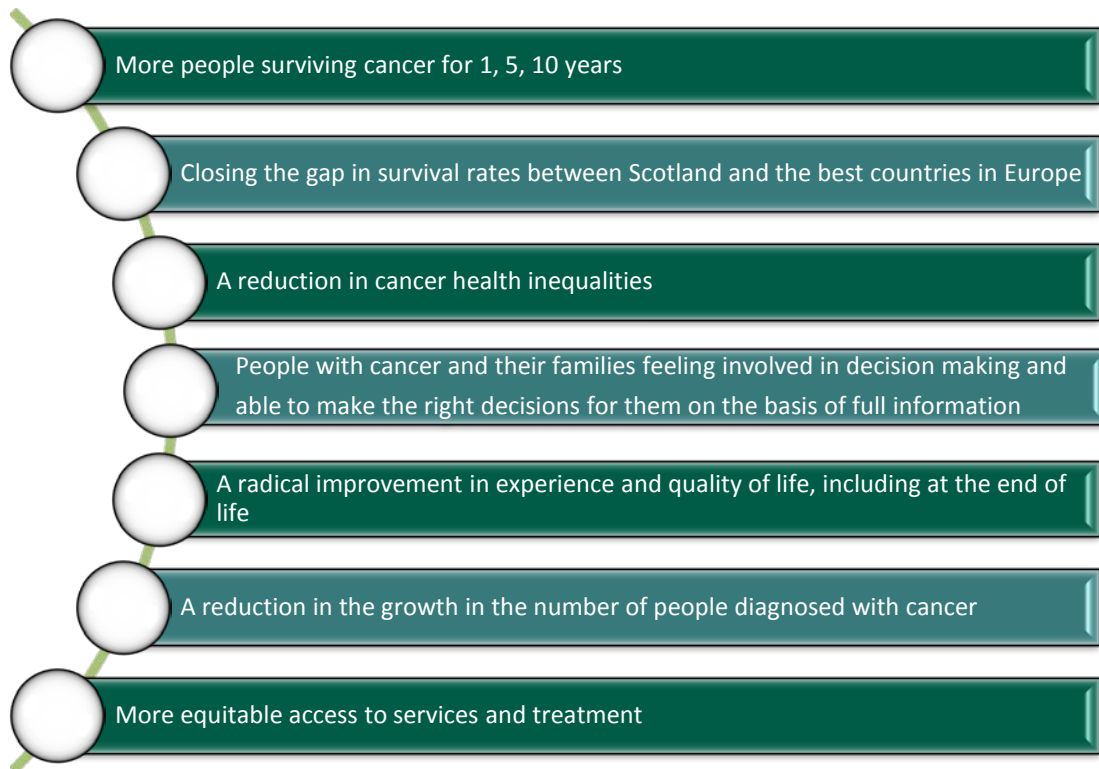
More people surviving cancer for 1, 5, 10 years

Closing the gap in survival rates between Scotland and the best countries in Europe

A reduction in cancer health inequalities

People with cancer and their families feeling involved in decision making and able to make the right decisions for them on the basis of full information

A radical improvement in experience and quality of life, including at the end of life

A reduction in the growth in the number of people diagnosed with cancer

More equitable access to services and treatment